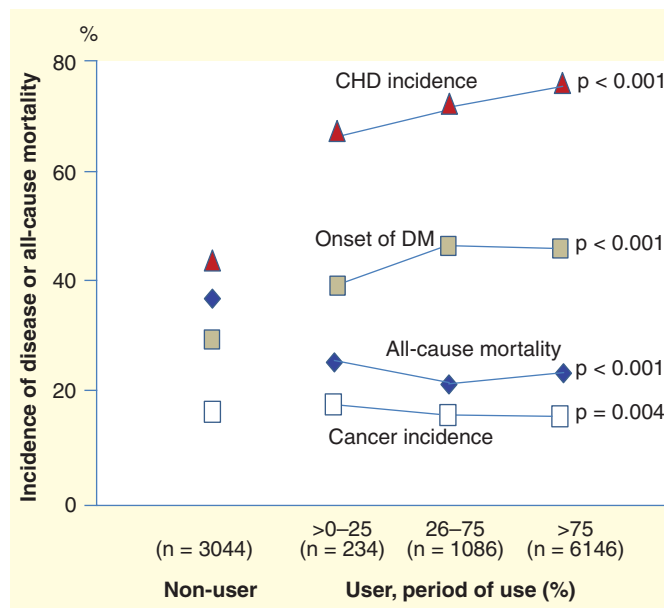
%

80

60

40

20

0

Incidence of disease or all-cause mortality

CHD incidence

p < 0.001

Onset of DM

p < 0.001

All-cause mortality

p < 0.001

p = 0.004

Cancer incidence

(n = 3044)

>0–25
(n = 234)

26–75
(n = 1086)

>75
(n = 6146)

Non-user

User, period of use (%)